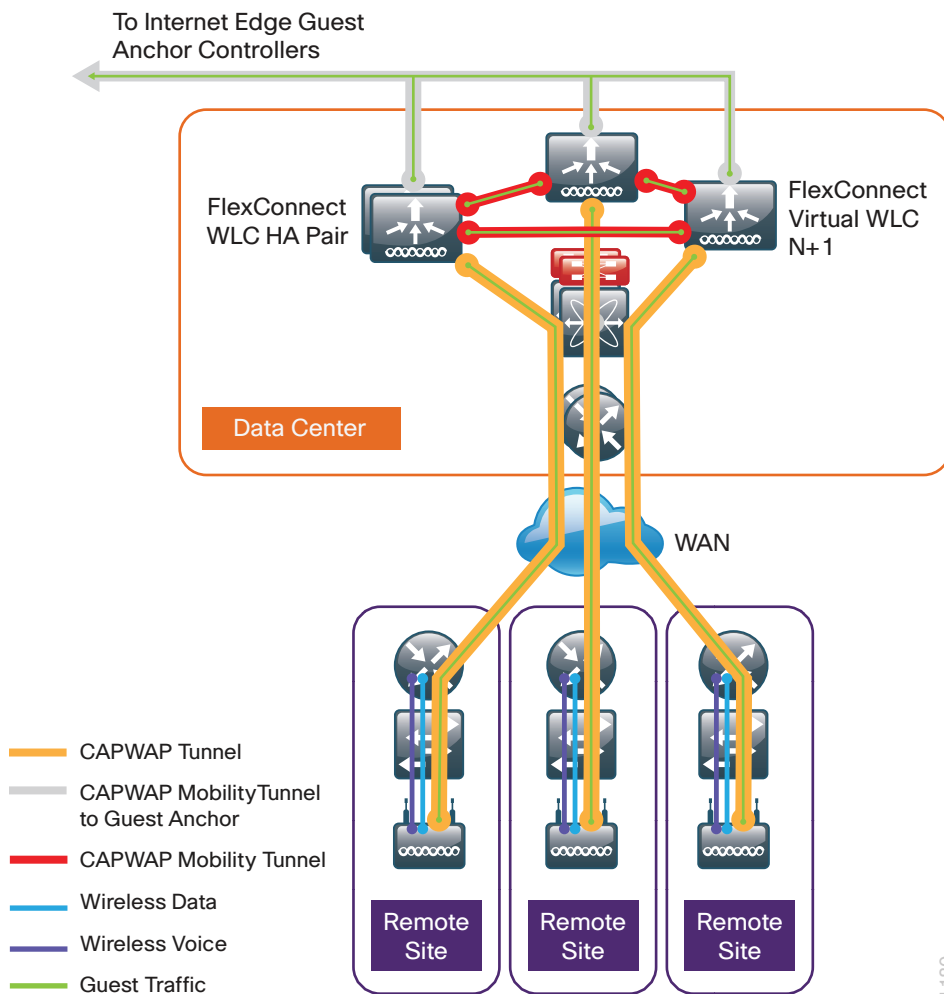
To Internet Edge Guest Anchor Controllers

FlexConnect WLC HA Pair

FlexConnect Virtual WLC N+1

Data Center

WAN

Remote Site

Remote Site

Remote Site

CAPWAP Tunnel

CAPWAP MobilityTunnel to Guest Anchor

CAPWAP Mobility Tunnel

Wireless Data

Wireless Voice

Guest Traffic